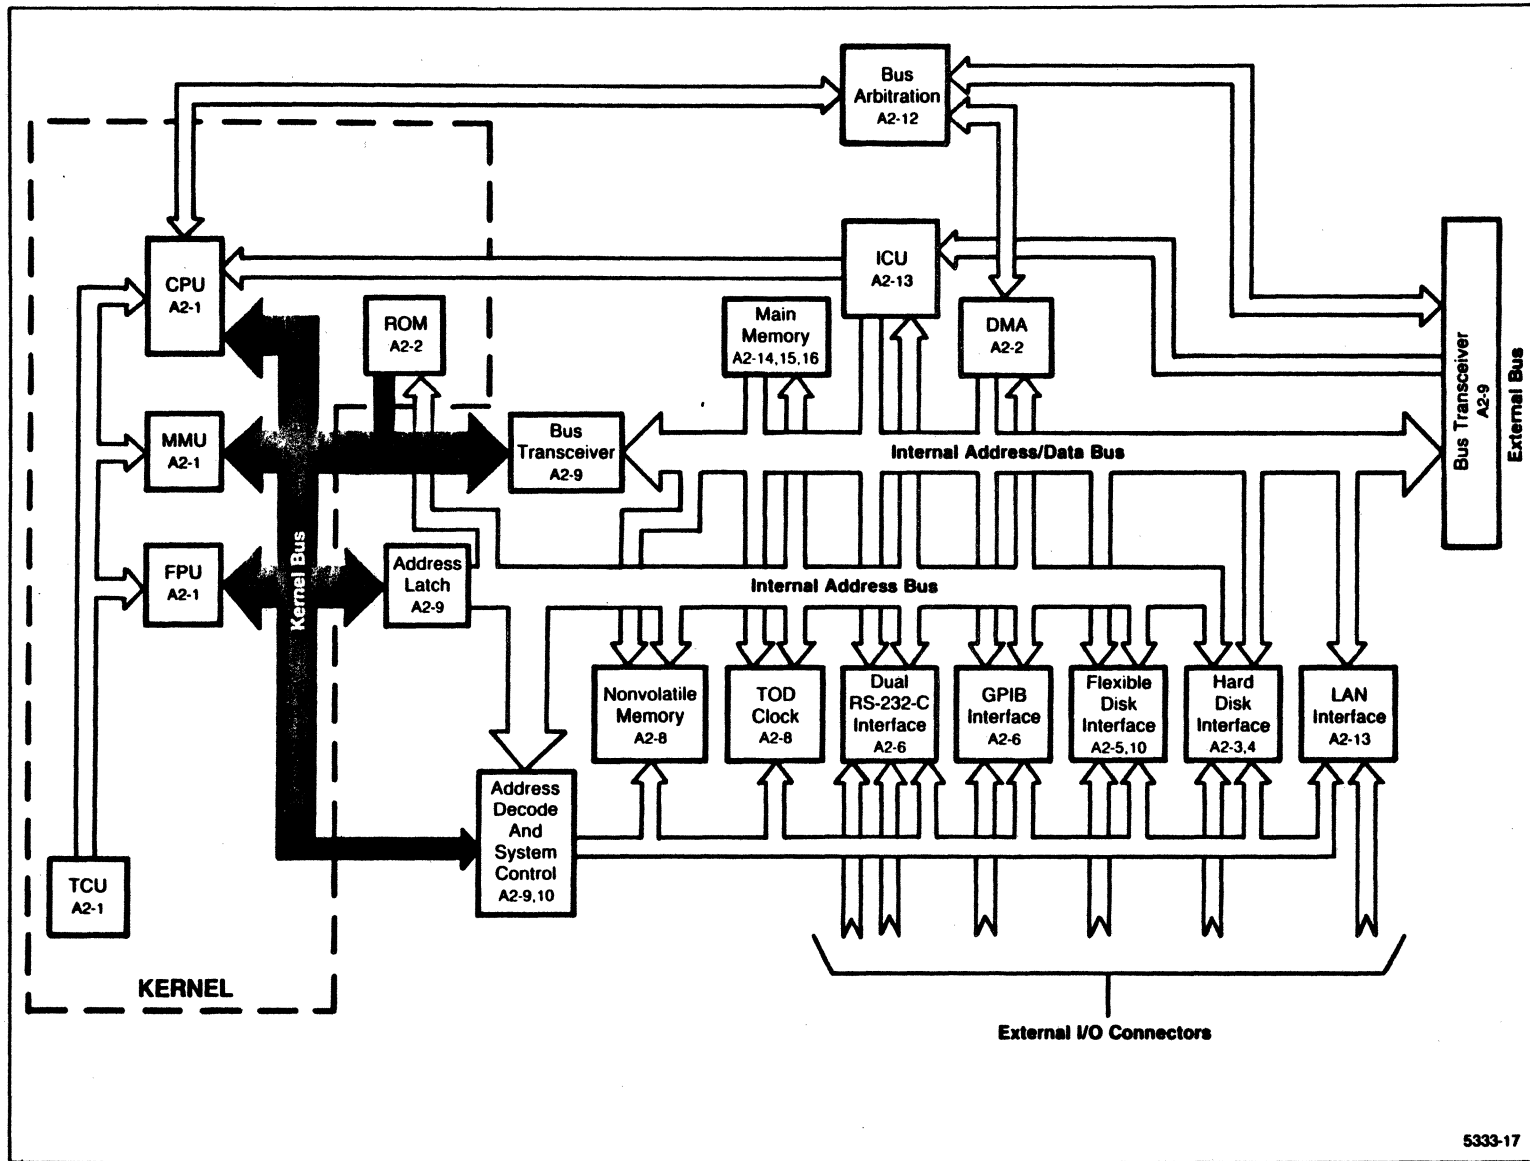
Bus Arbitration A2-12

CPU A2-1

ICU A2-13

Main Memory A2-14,15,16

DMA A2-2

ROM A2-2

MMU A2-1

Bus Transceiver A2-9

Internal Address/Data Bus

Bus Transceiver A2-9

External Bus

FPU A2-1

Kernel Bus

Address Latch A2-9

Internal Address Bus

Nonvolatile Memory A2-8

TOD Clock A2-8

Dual RS-232-C Interface A2-6

GPIB Interface A2-6

Flexible Disk Interface A2-5,10

Hard Disk Interface A2-3,4

LAN Interface A2-13

Address Decode And System Control A2-9,10

TCU A2-1

KERNEL

External I/O Connectors

5333-17